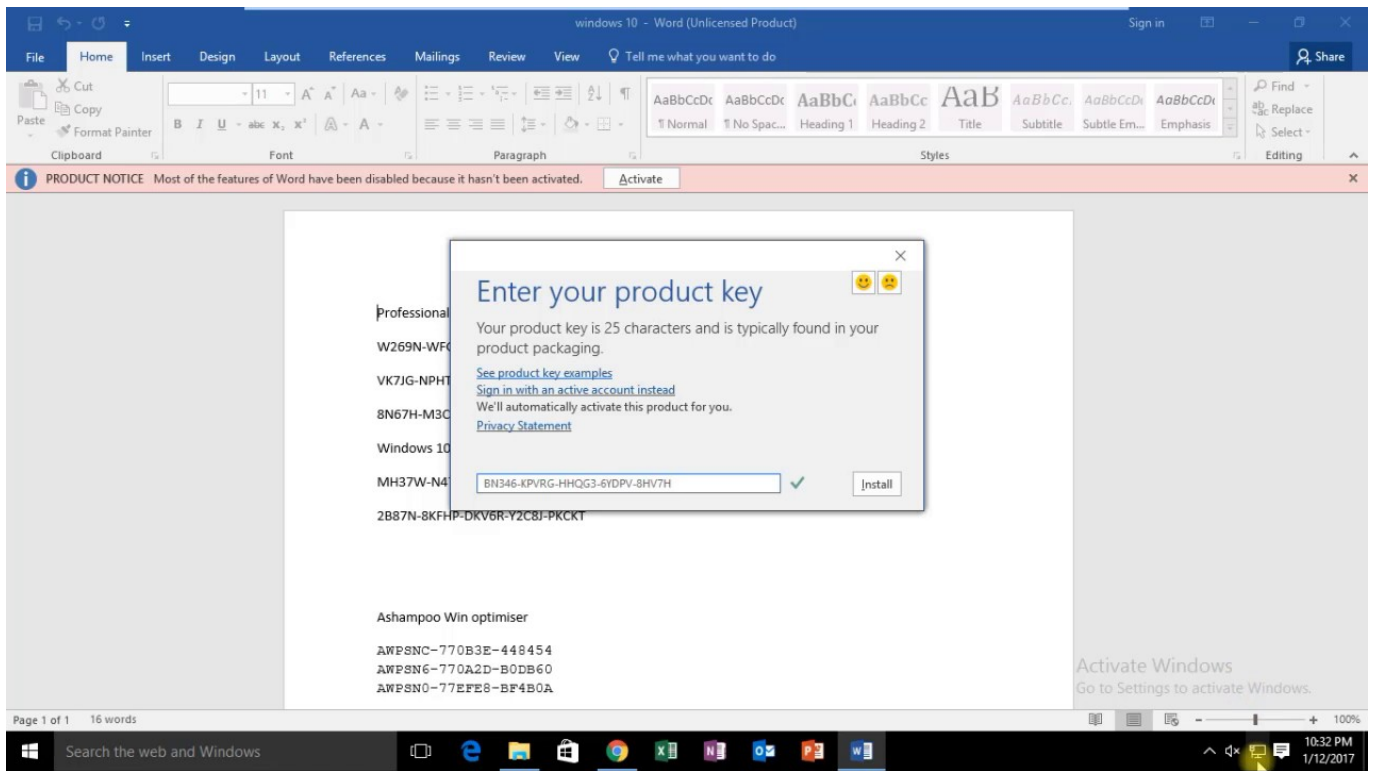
windows 10 - Word (Unlicensed Product)

Sign in

File Home Insert Design Layout References Mailings Review View Tell me what you want to do

Share

Cut
Copy
Paste
Format Painter
Clipboard

11
B I U abc $x_2$ $x^2$
Font

Paragraph

AaBbCcDc AaBbCcDc AaBbC AaBbCc AaB AaBbCc AaBbCcDc AaBbCcDc
¶ Normal ¶ No Spac... Heading 1 Heading 2 Title Subtitle Subtle Em... Emphasis
Styles

Find
Replace
Select
Editing

PRODUCT NOTICE Most of the features of Word have been disabled because it hasn't been activated. Activate

Professional

W269N-WF

VK7JG-NPHT

8N67H-M3C

Windows 10

MH37W-N4

2B87N-8KFHP-DKV6R-Y2C8J-PKCKT

Ashampoo Win optimiser

AWPSNC-770B3E-448454
AWPSN6-770A2D-B0DB60
AWPSN0-77EFE8-BF4B0A

Enter your product key

Your product key is 25 characters and is typically found in your product packaging.

See product key examples
Sign in with an active account instead
We'll automatically activate this product for you.
Privacy Statement

BN346-KPVRG-HHQG3-6YDPV-8HV7H

Install

Activate Windows
Go to Settings to activate Windows.

Page 1 of 1 16 words

100%

Search the web and Windows

10:32 PM
1/12/2017